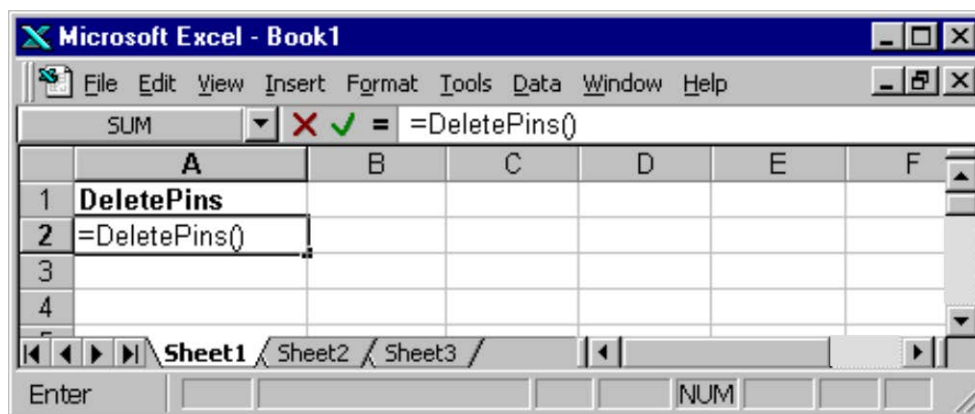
Microsoft Excel - Book1

File Edit View Insert Format Tools Data Window Help

SUM

=DeletePins()

| | A | B | C | D | E | F |
|---|---|---|---|---|---|---|
| 1 | **DeletePins** | | | | | |
| 2 | =DeletePins() | | | | | |
| 3 | | | | | | |
| 4 | | | | | | |

Sheet1 Sheet2 Sheet3

Enter

NUM